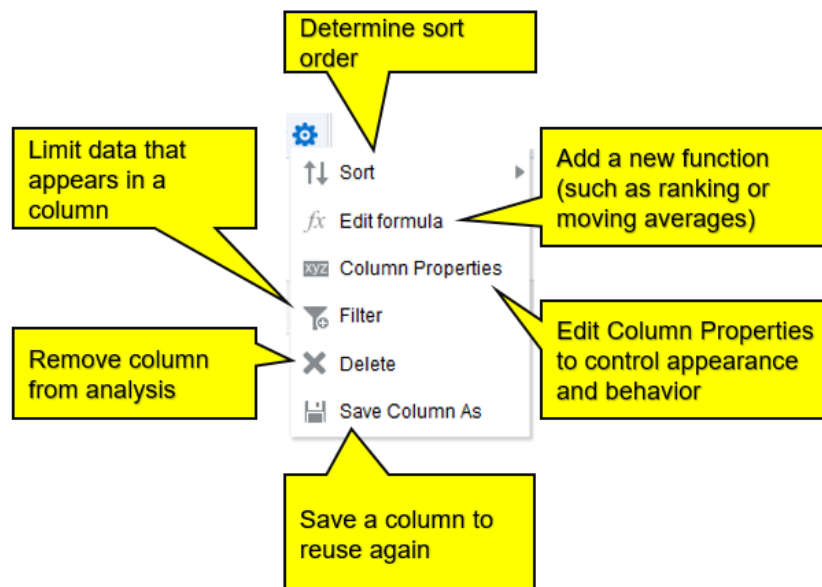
Determine sort order

Limit data that appears in a column

Sort

Edit formula

Column Properties

Filter

Delete

Save Column As

Add a new function (such as ranking or moving averages)

Remove column from analysis

Edit Column Properties to control appearance and behavior

Save a column to reuse again